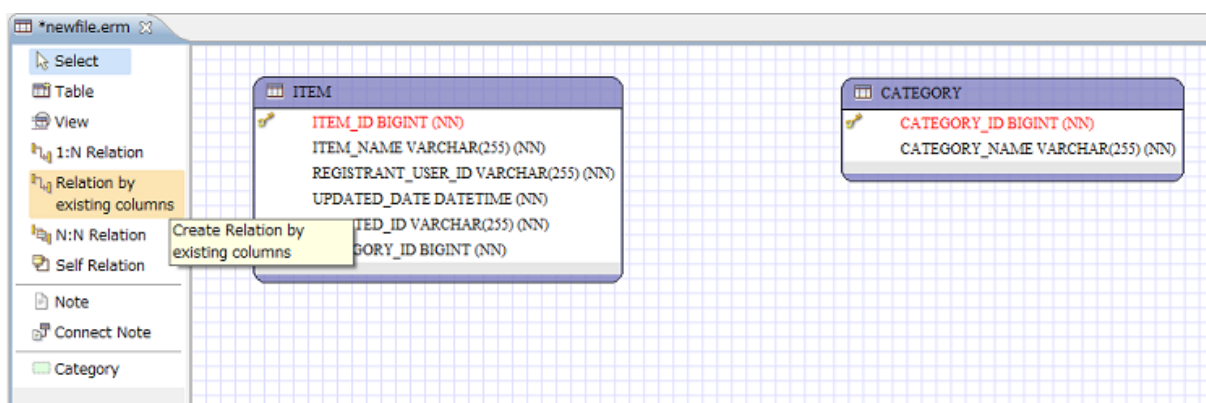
*newfile.erm

Select
Table
View
1:N Relation
Relation by existing columns
N:N Relation
Self Relation
Note
Connect Note
Category

Create Relation by existing columns

ITEM
ITEM_ID BIGINT (NN)
ITEM_NAME VARCHAR(255) (NN)
REGISTRANT_USER_ID VARCHAR(255) (NN)
UPDATED_DATE DATETIME (NN)
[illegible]TED_ID VARCHAR(255) (NN)
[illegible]GORY_ID BIGINT (NN)

CATEGORY
CATEGORY_ID BIGINT (NN)
CATEGORY_NAME VARCHAR(255) (NN)